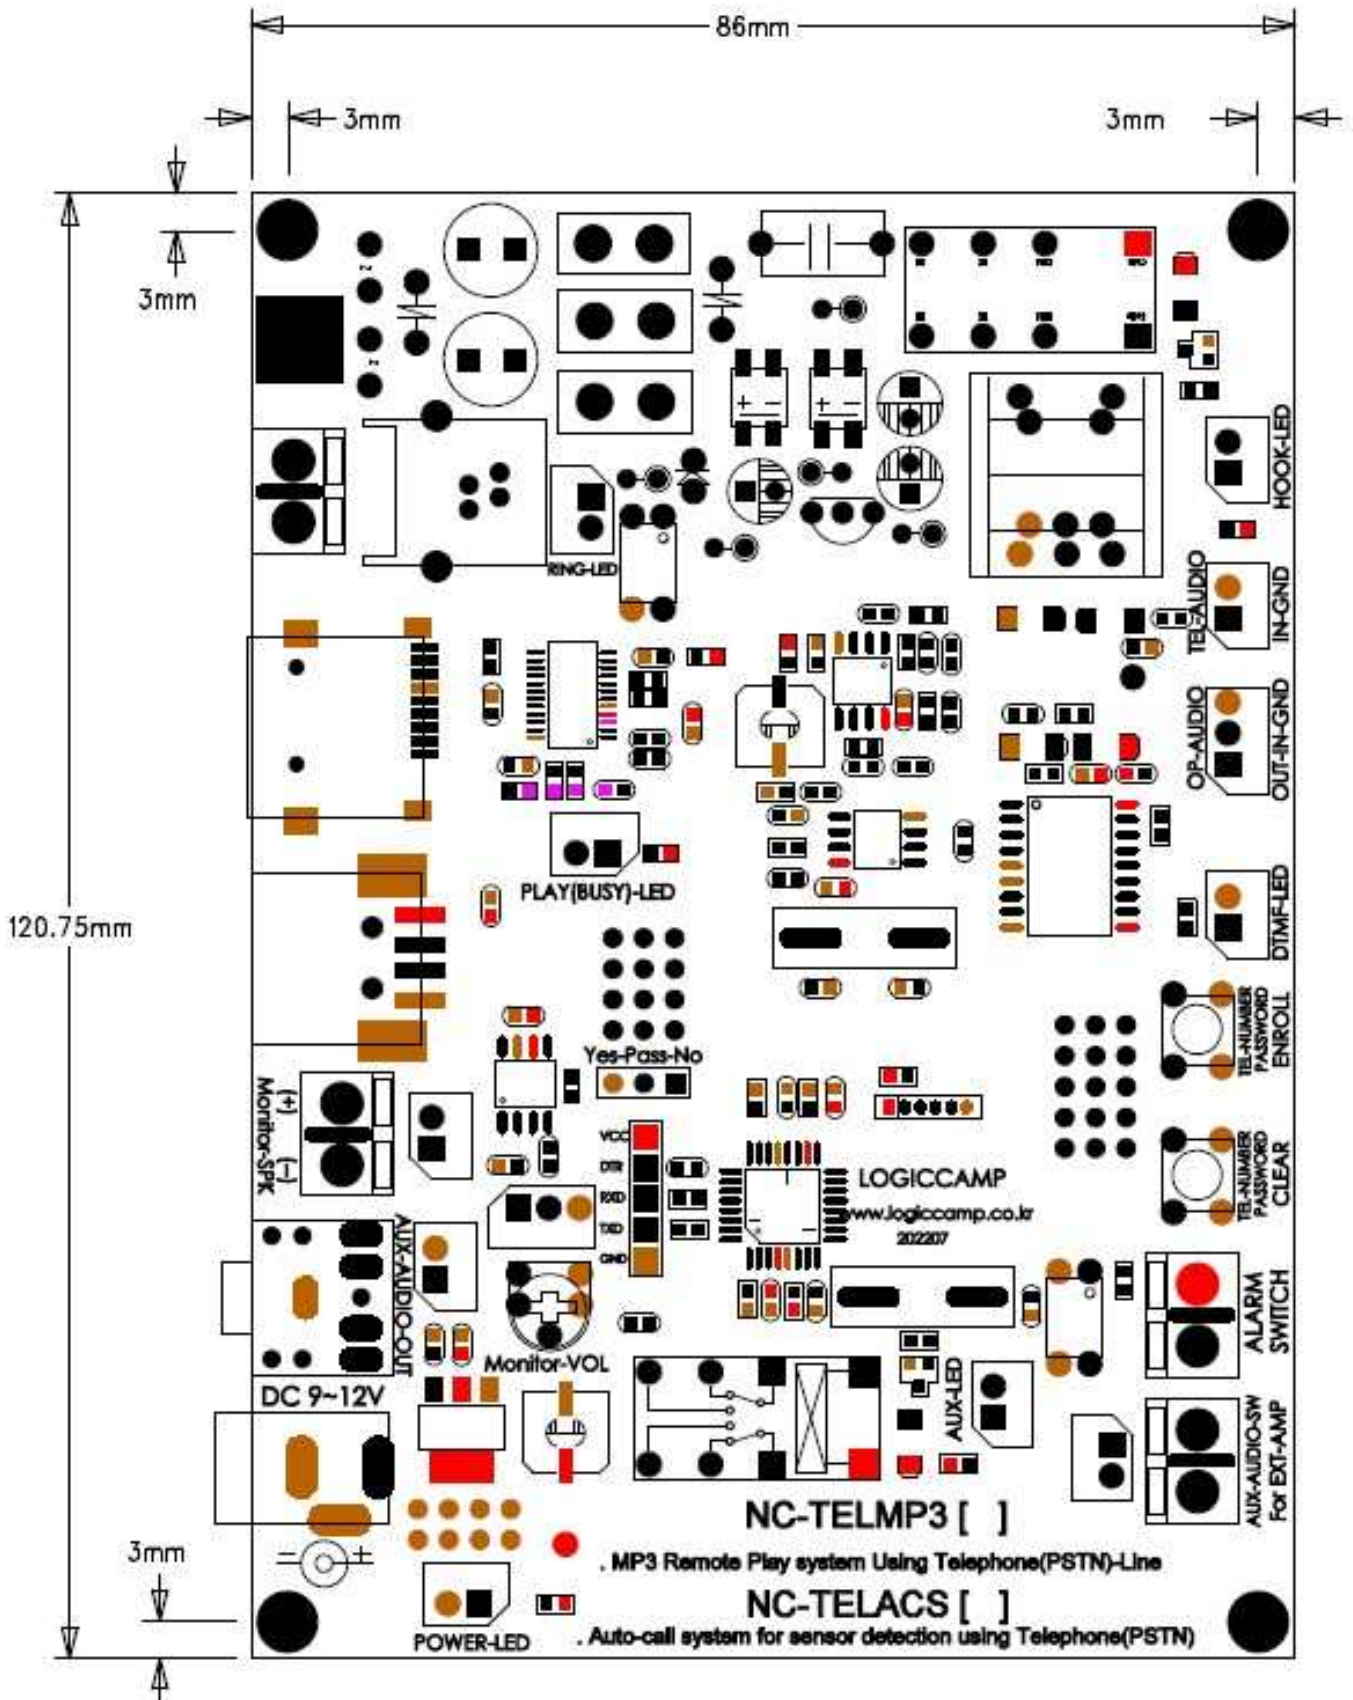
86mm

3mm

3mm

3mm

120.75mm

HOOK-LED

RING-LED

TEL-AUDIO

IN-GND

OP-AUDIO

OUT-IN-GND

PLAY(BUSY)-LED

DTMF-LED

TEL-NUMBER
PASSWORD
ENROLL

Yes-Pass-No

Monitor-SPK
(+)
(-)

VCC
DTR
RXD
TXD
GND

LOGICCAMP
www.logiccamp.co.kr
202207

TEL-NUMBER
PASSWORD
CLEAR

AUX-AUDIO-OUT

ALARM
SWITCH

Monitor-VOL

AUX-LED

DC 9~12V

AUX-AUDIO-SW
For EXT-AMP

NC-TELMP3 [ ]

. MP3 Remote Play system Using Telephone(PSTN)-Line

3mm

NC-TELACS [ ]

. Auto-call system for sensor detection using Telephone(PSTN)

POWER-LED